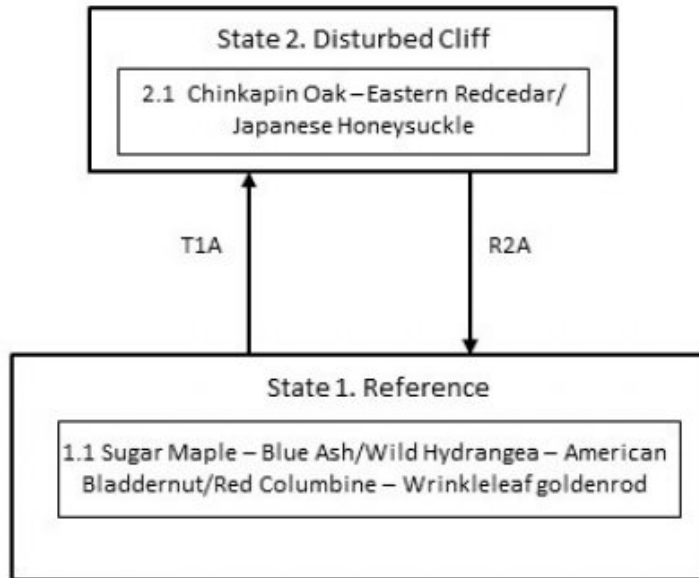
State 2. Disturbed Cliff

2.1 Chinkapin Oak – Eastern Redcedar/ Japanese Honeysuckle

T1A

R2A

State 1. Reference

1.1 Sugar Maple – Blue Ash/Wild Hydrangea – American Bladdernut/Red Columbine – Wrinkleleaf goldenrod